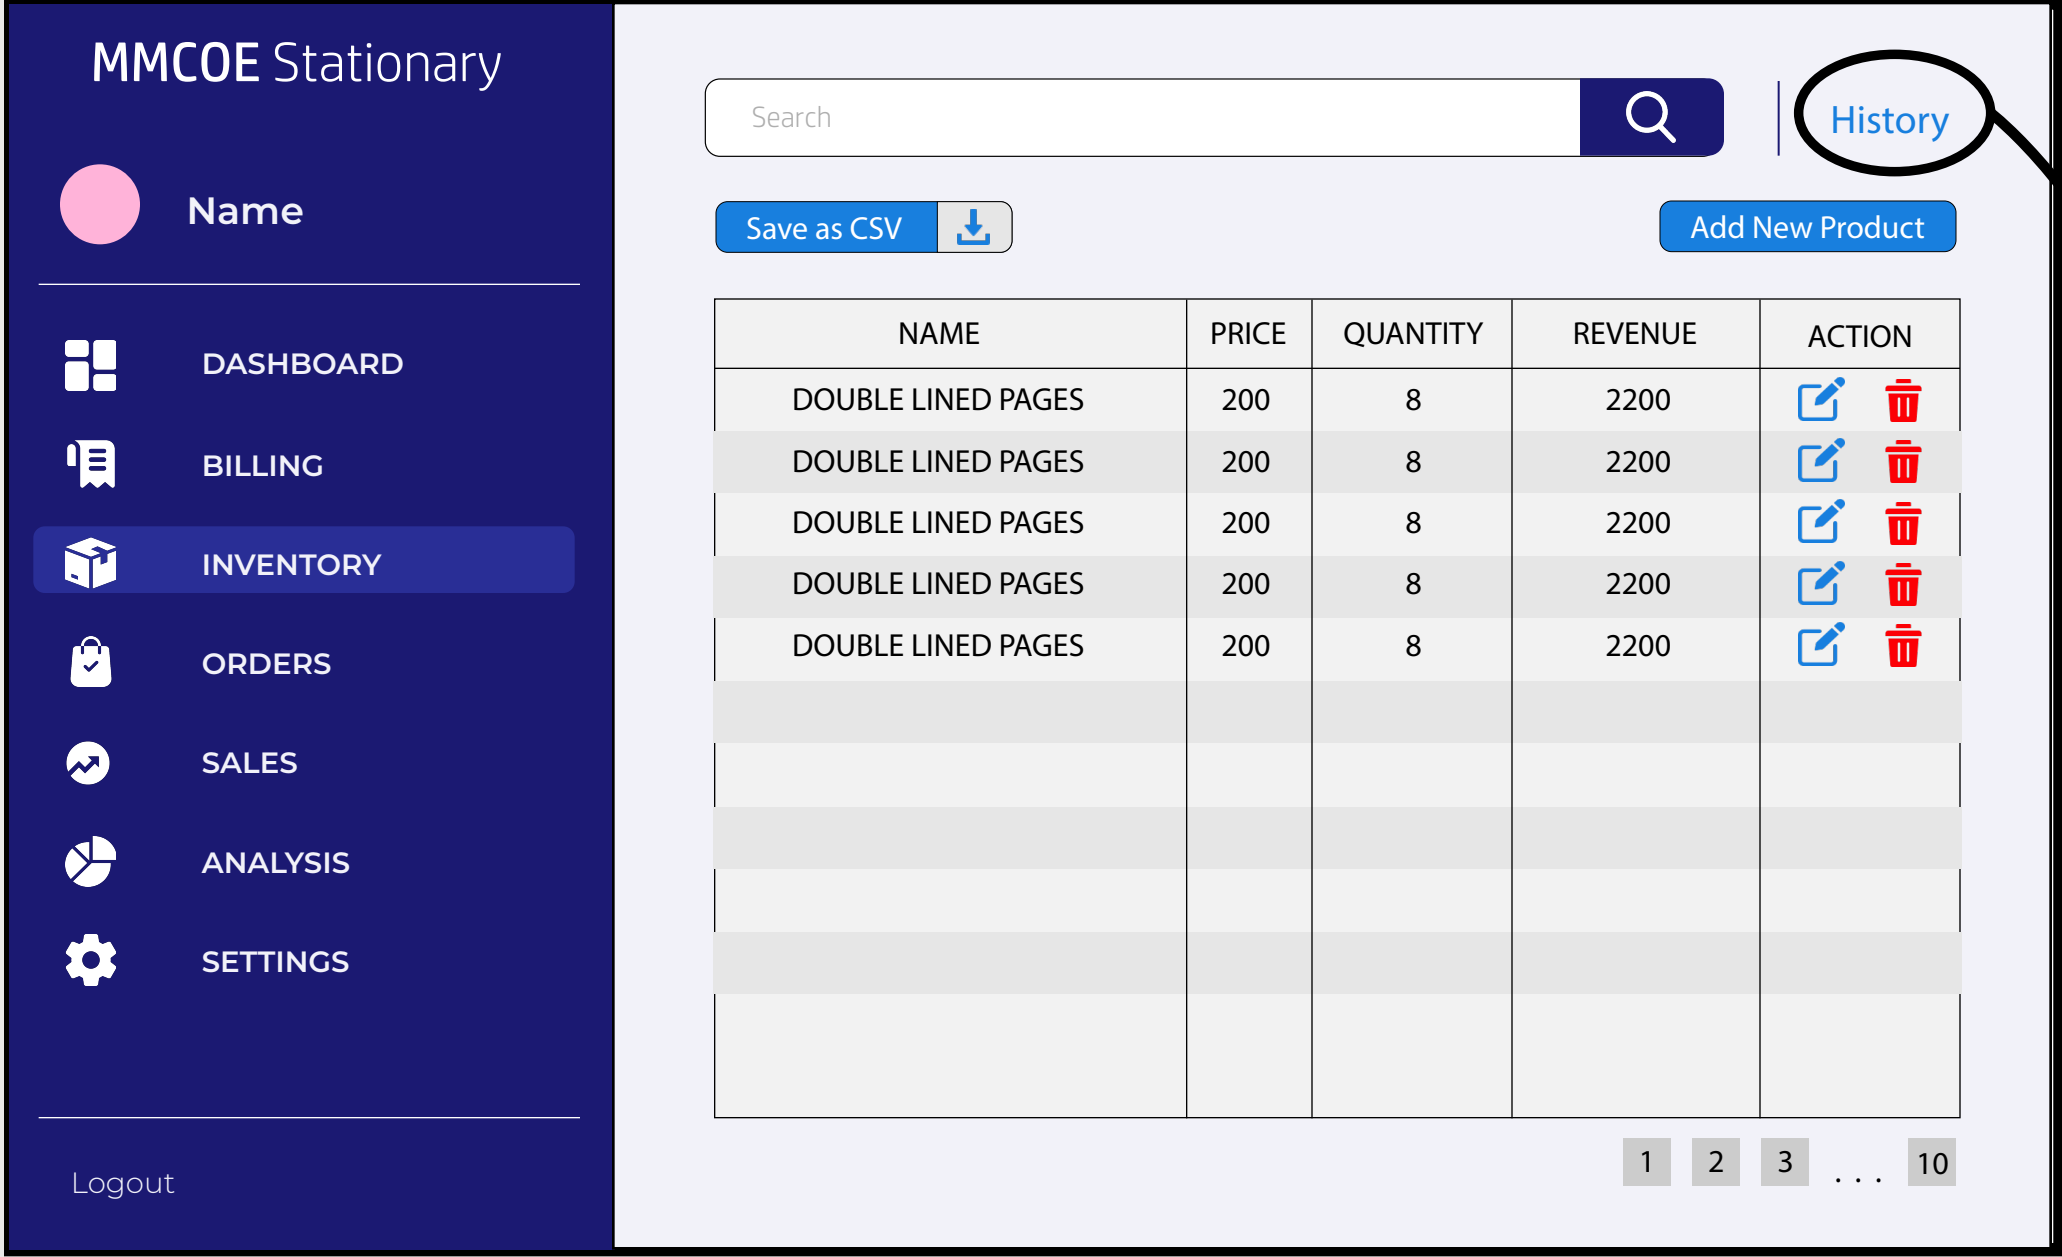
MMCOE Stationary

Name

DASHBOARD

BILLING

INVENTORY

ORDERS

SALES

ANALYSIS

SETTINGS

Logout

Search

History

Save as CSV

Add New Product

| NAME | PRICE | QUANTITY | REVENUE | ACTION |
|---|---|---|---|---|
| DOUBLE LINED PAGES | 200 | 8 | 2200 | |
| DOUBLE LINED PAGES | 200 | 8 | 2200 | |
| DOUBLE LINED PAGES | 200 | 8 | 2200 | |
| DOUBLE LINED PAGES | 200 | 8 | 2200 | |
| DOUBLE LINED PAGES | 200 | 8 | 2200 | |

1 2 3 . . . 10